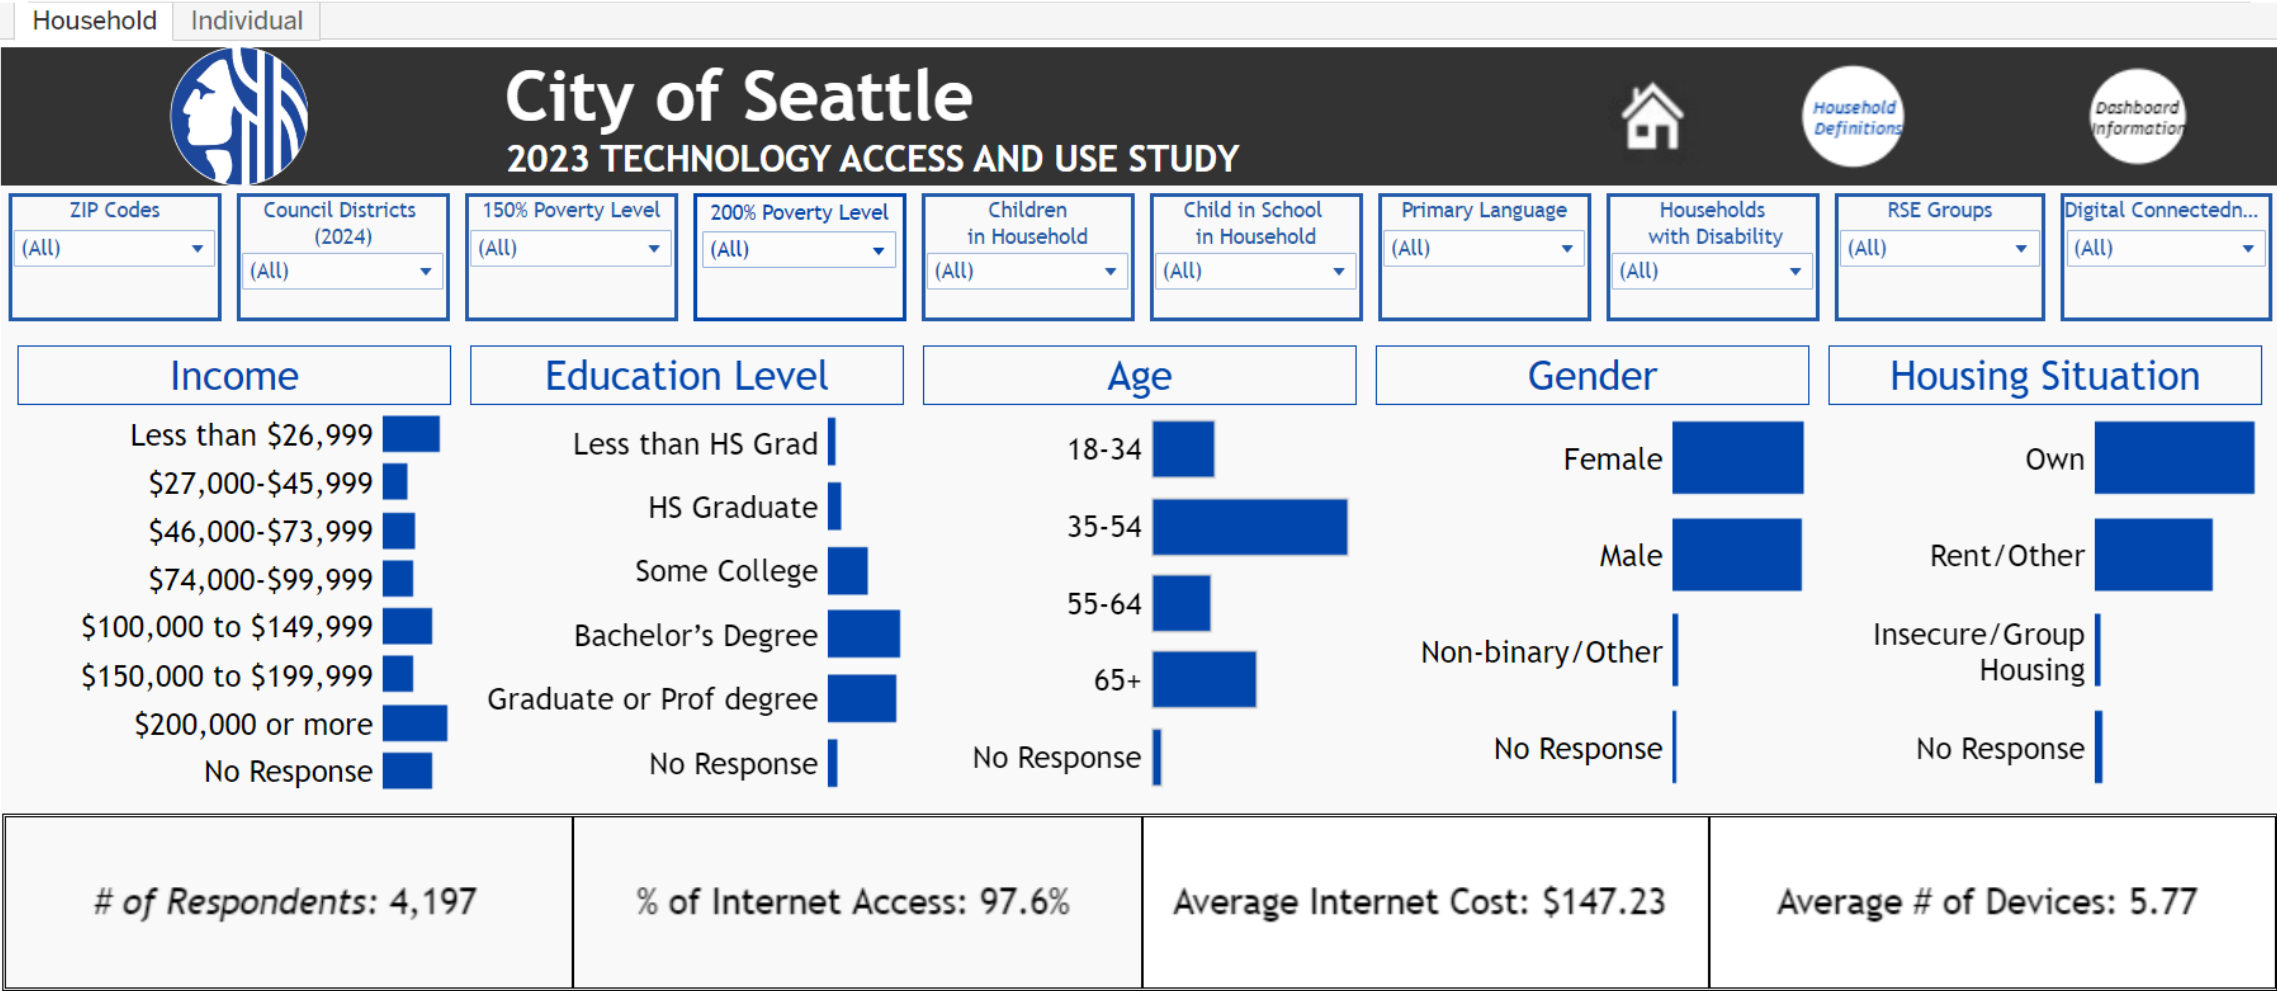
Household Individual

City of Seattle
2023 TECHNOLOGY ACCESS AND USE STUDY

Household Definitions

Dashboard Information

ZIP Codes
(All)

Council Districts (2024)
(All)

150% Poverty Level
(All)

200% Poverty Level
(All)

Children in Household
(All)

Child in School in Household
(All)

Primary Language
(All)

Households with Disability
(All)

RSE Groups
(All)

Digital Connectedn...
(All)

Income
Less than $26,999
$27,000-$45,999
$46,000-$73,999
$74,000-$99,999
$100,000 to $149,999
$150,000 to $199,999
$200,000 or more
No Response

Education Level
Less than HS Grad
HS Graduate
Some College
Bachelor's Degree
Graduate or Prof degree
No Response

Age
18-34
35-54
55-64
65+
No Response

Gender
Female
Male
Non-binary/Other
No Response

Housing Situation
Own
Rent/Other
Insecure/Group Housing
No Response

# of Respondents: 4,197

% of Internet Access: 97.6%

Average Internet Cost: $147.23

Average # of Devices: 5.77